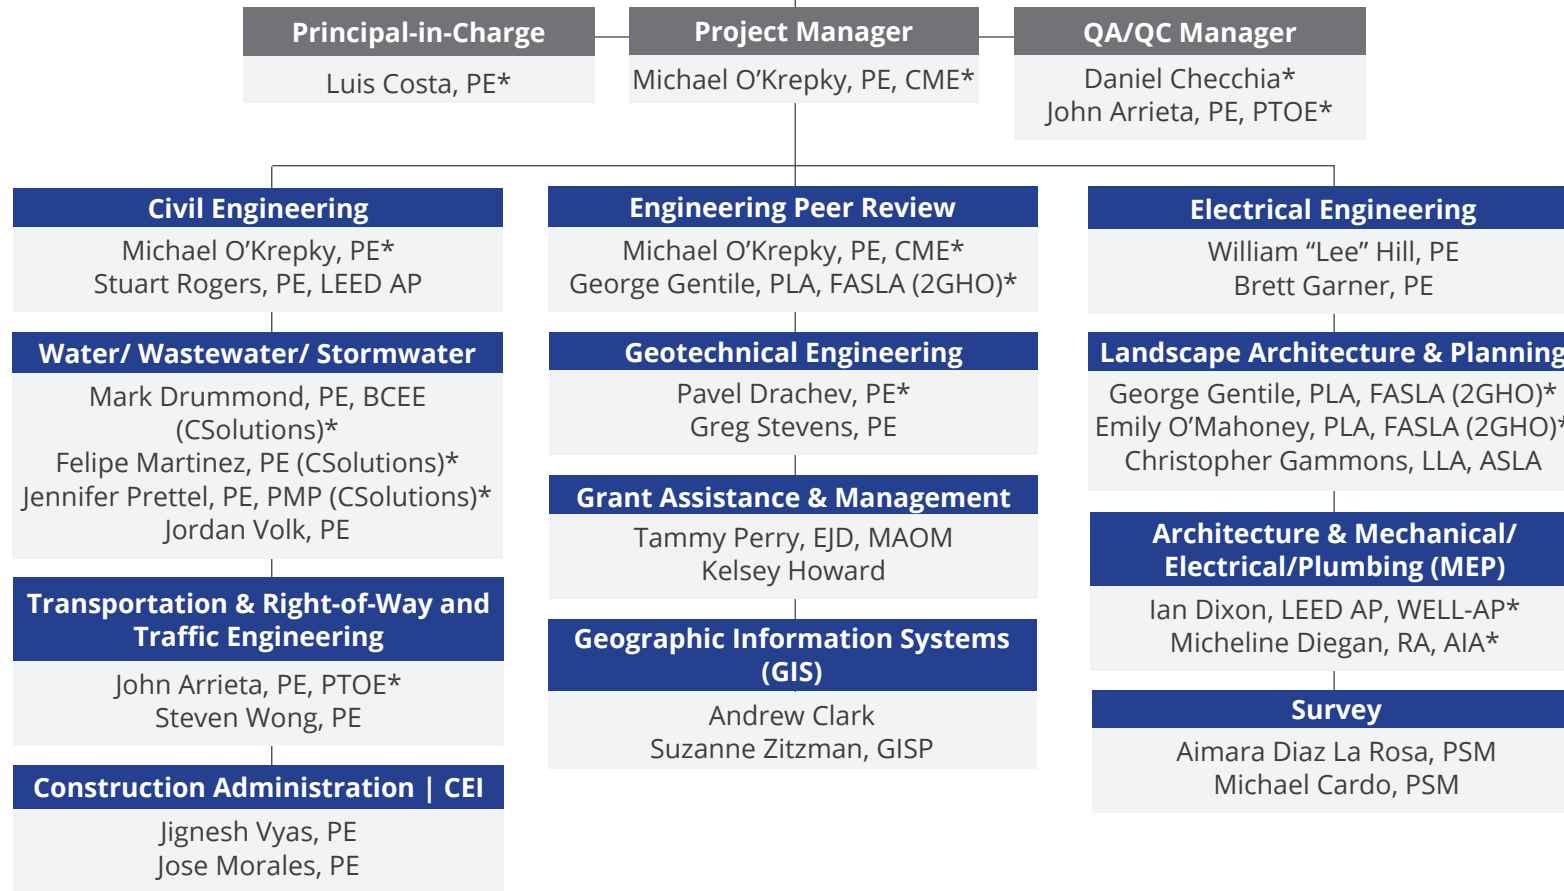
Principal-in-Charge
Luis Costa, PE*

Project Manager
Michael O’Krepky, PE, CME*

QA/QC Manager
Daniel Checchia*
John Arrieta, PE, PTOE*

Civil Engineering
Michael O’Krepky, PE*
Stuart Rogers, PE, LEED AP

Water/ Wastewater/ Stormwater
Mark Drummond, PE, BCEE (CSolutions)*
Felipe Martinez, PE (CSolutions)*
Jennifer Prettel, PE, PMP (CSolutions)*
Jordan Volk, PE

Transportation & Right-of-Way and Traffic Engineering
John Arrieta, PE, PTOE*
Steven Wong, PE

Construction Administration | CEI
Jignesh Vyas, PE
Jose Morales, PE

Engineering Peer Review
Michael O’Krepky, PE, CME*
George Gentile, PLA, FASLA (2GHO)*

Geotechnical Engineering
Pavel Drachev, PE*
Greg Stevens, PE

Grant Assistance & Management
Tammy Perry, EJD, MAOM
Kelsey Howard

Geographic Information Systems (GIS)
Andrew Clark
Suzanne Zitzman, GISP

Electrical Engineering
William “Lee” Hill, PE
Brett Garner, PE

Landscape Architecture & Planning
George Gentile, PLA, FASLA (2GHO)*
Emily O’Mahoney, PLA, FASLA (2GHO)*
Christopher Gammons, LLA, ASLA

Architecture & Mechanical/ Electrical/Plumbing (MEP)
Ian Dixon, LEED AP, WELL-AP*
Micheline Diegan, RA, AIA*

Survey
Aimara Diaz La Rosa, PSM
Michael Cardo, PSM